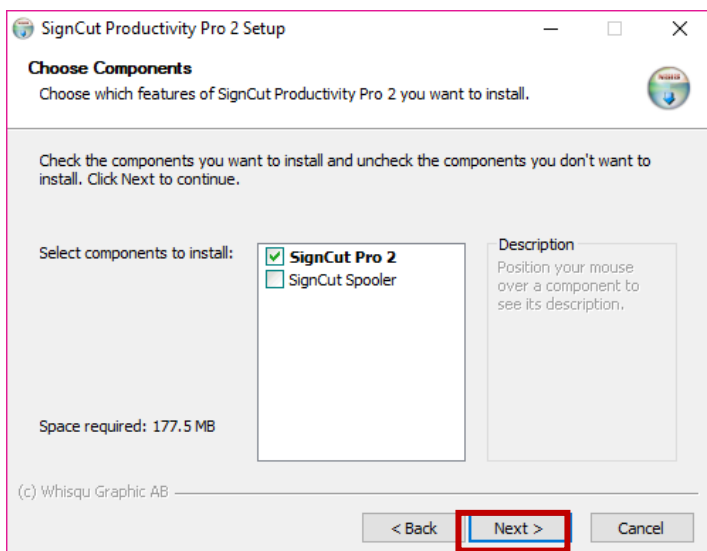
SignCut Productivity Pro 2 Setup

Choose Components
Choose which features of SignCut Productivity Pro 2 you want to install.

Check the components you want to install and uncheck the components you don't want to install. Click Next to continue.

Select components to install:

SignCut Pro 2
SignCut Spooler

Description
Position your mouse over a component to see its description.

Space required: 177.5 MB

(c) Whisqu Graphic AB

< Back
Next >
Cancel